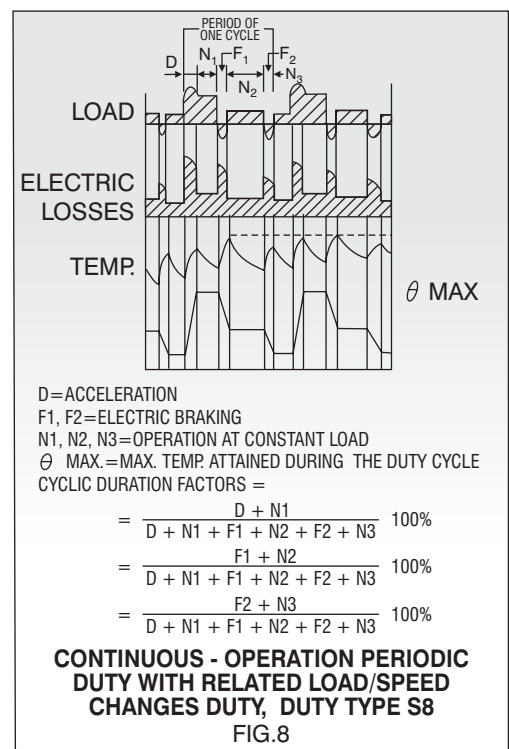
PERIOD OF ONE CYCLE

D $N_1$ $F_1$ $N_2$ $F_2$ $N_3$

LOAD

ELECTRIC LOSSES

TEMP.

$\theta$ MAX

D=ACCELERATION
F1, F2=ELECTRIC BRAKING
N1, N2, N3=OPERATION AT CONSTANT LOAD
$\theta$ MAX.=MAX. TEMP. ATTAINED DURING THE DUTY CYCLE
CYCLIC DURATION FACTORS =

$= \frac{D + N1}{D + N1 + F1 + N2 + F2 + N3}$ 100%

$= \frac{F1 + N2}{D + N1 + F1 + N2 + F2 + N3}$ 100%

$= \frac{F2 + N3}{D + N1 + F1 + N2 + F2 + N3}$ 100%

CONTINUOUS - OPERATION PERIODIC DUTY WITH RELATED LOAD/SPEED CHANGES DUTY, DUTY TYPE S8
FIG.8